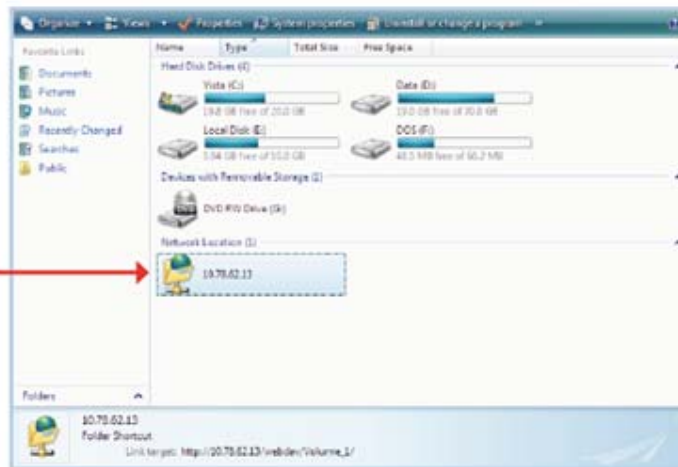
Organize ▾ Views ▾ Properties System properties Uninstall or change a program »

Favorite Links
Documents
Pictures
Music
Recently Changed
Searches
Public

Name Type Total Size Free Space

Hard Disk Drives (4)
Vista (C:)
19.8 GB free of 20.0 GB
Data (D:)
19.0 GB free of 70.8 GB
Local Disk (E:)
3.54 GB free of 10.0 GB
DOS (F:)
43.5 MB free of 60.2 MB

Devices with Removable Storage (1)
DVD RW Drive (G:)

Network Location (1)
10.70.82.13

Folders ^

10.70.82.13
Folder Shortcut
Link target: http://10.70.82.13/webdav/Volume_1/